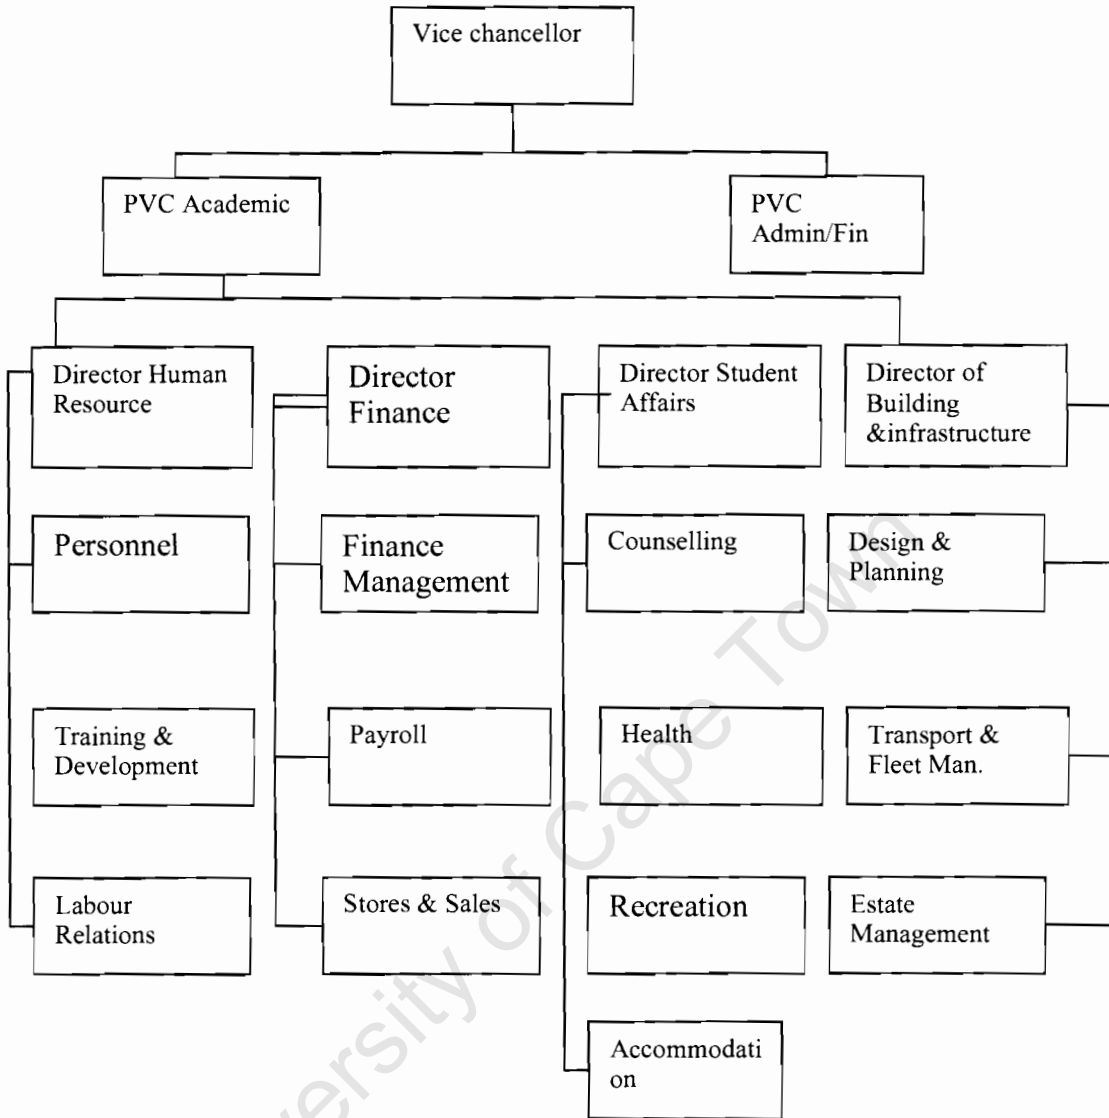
Vice chancellor

PVC Academic

PVC Admin/Fin

Director Human Resource

Personnel

Training & Development

Labour Relations

Director Finance

Finance Management

Payroll

Stores & Sales

Director Student Affairs

Counselling

Health

Recreation

Accommodati on

Director of Building &infrastructure

Design & Planning

Transport & Fleet Man.

Estate Management

University of Cape Town